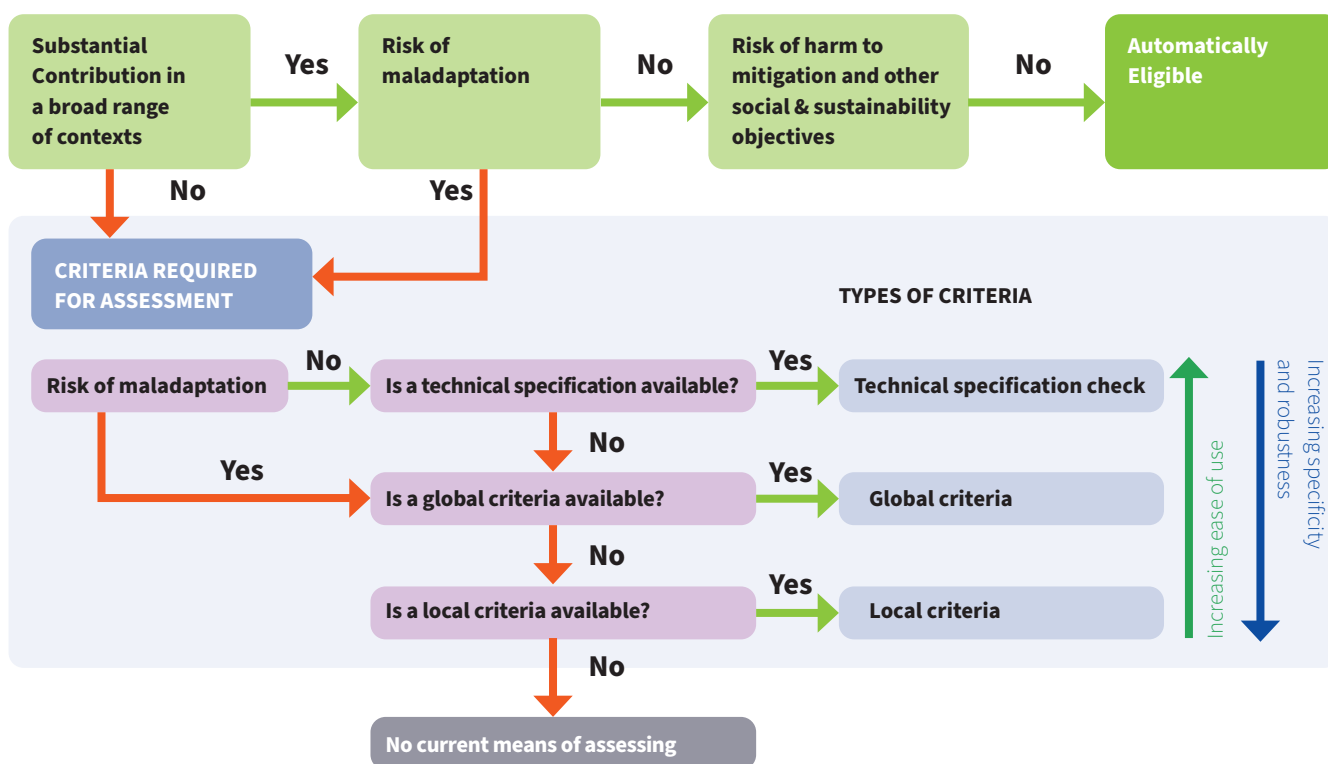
Substantial Contribution in a broad range of contexts

Yes

Risk of maladaptation

No

Risk of harm to mitigation and other social & sustainability objectives

No

Automatically Eligible

No

Yes

CRITERIA REQUIRED FOR ASSESSMENT

TYPES OF CRITERIA

Risk of maladaptation

No

Is a technical specification available?

Yes

Technical specification check

No

Yes

Is a global criteria available?

Yes

Global criteria

No

Is a local criteria available?

Yes

Local criteria

No

No current means of assessing

Increasing ease of use

Increasing specificity and robustness